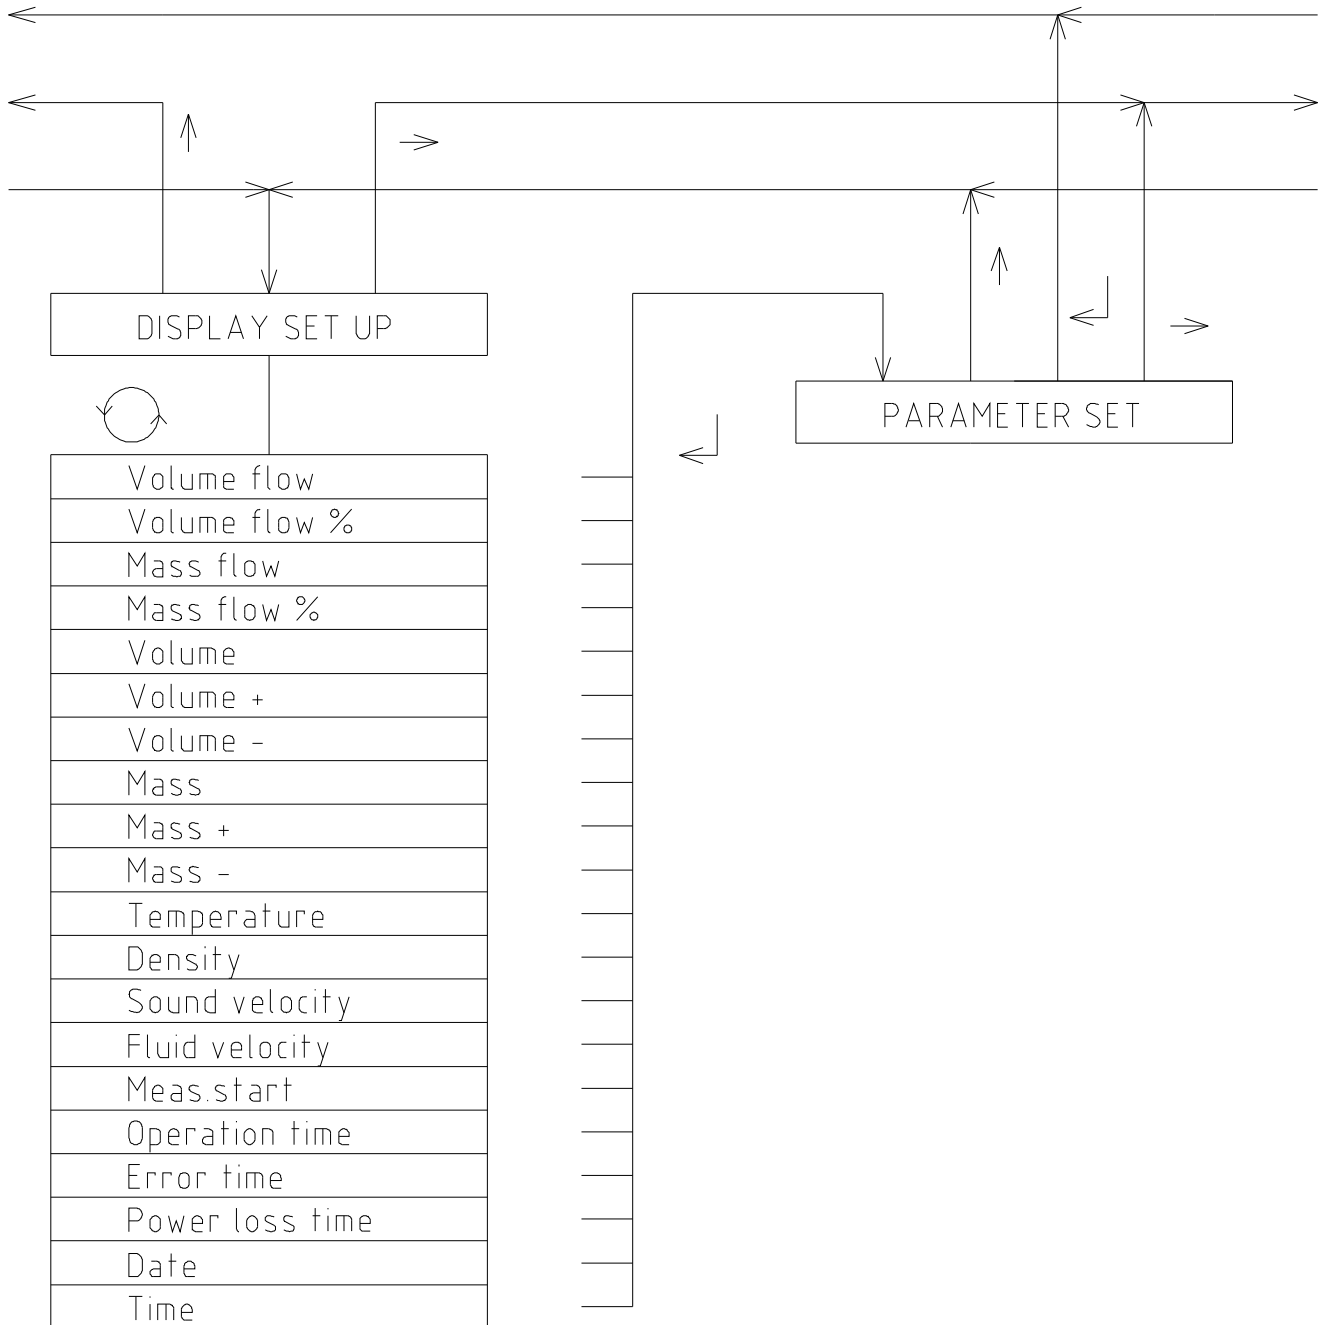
DISPLAY SET UP

PARAMETER SET

| Volume flow |
|---|
| Volume flow % |
| Mass flow |
| Mass flow % |
| Volume |
| Volume + |
| Volume - |
| Mass |
| Mass + |
| Mass - |
| Temperature |
| Density |
| Sound velocity |
| Fluid velocity |
| Meas.start |
| Operation time |
| Error time |
| Power loss time |
| Date |
| Time |